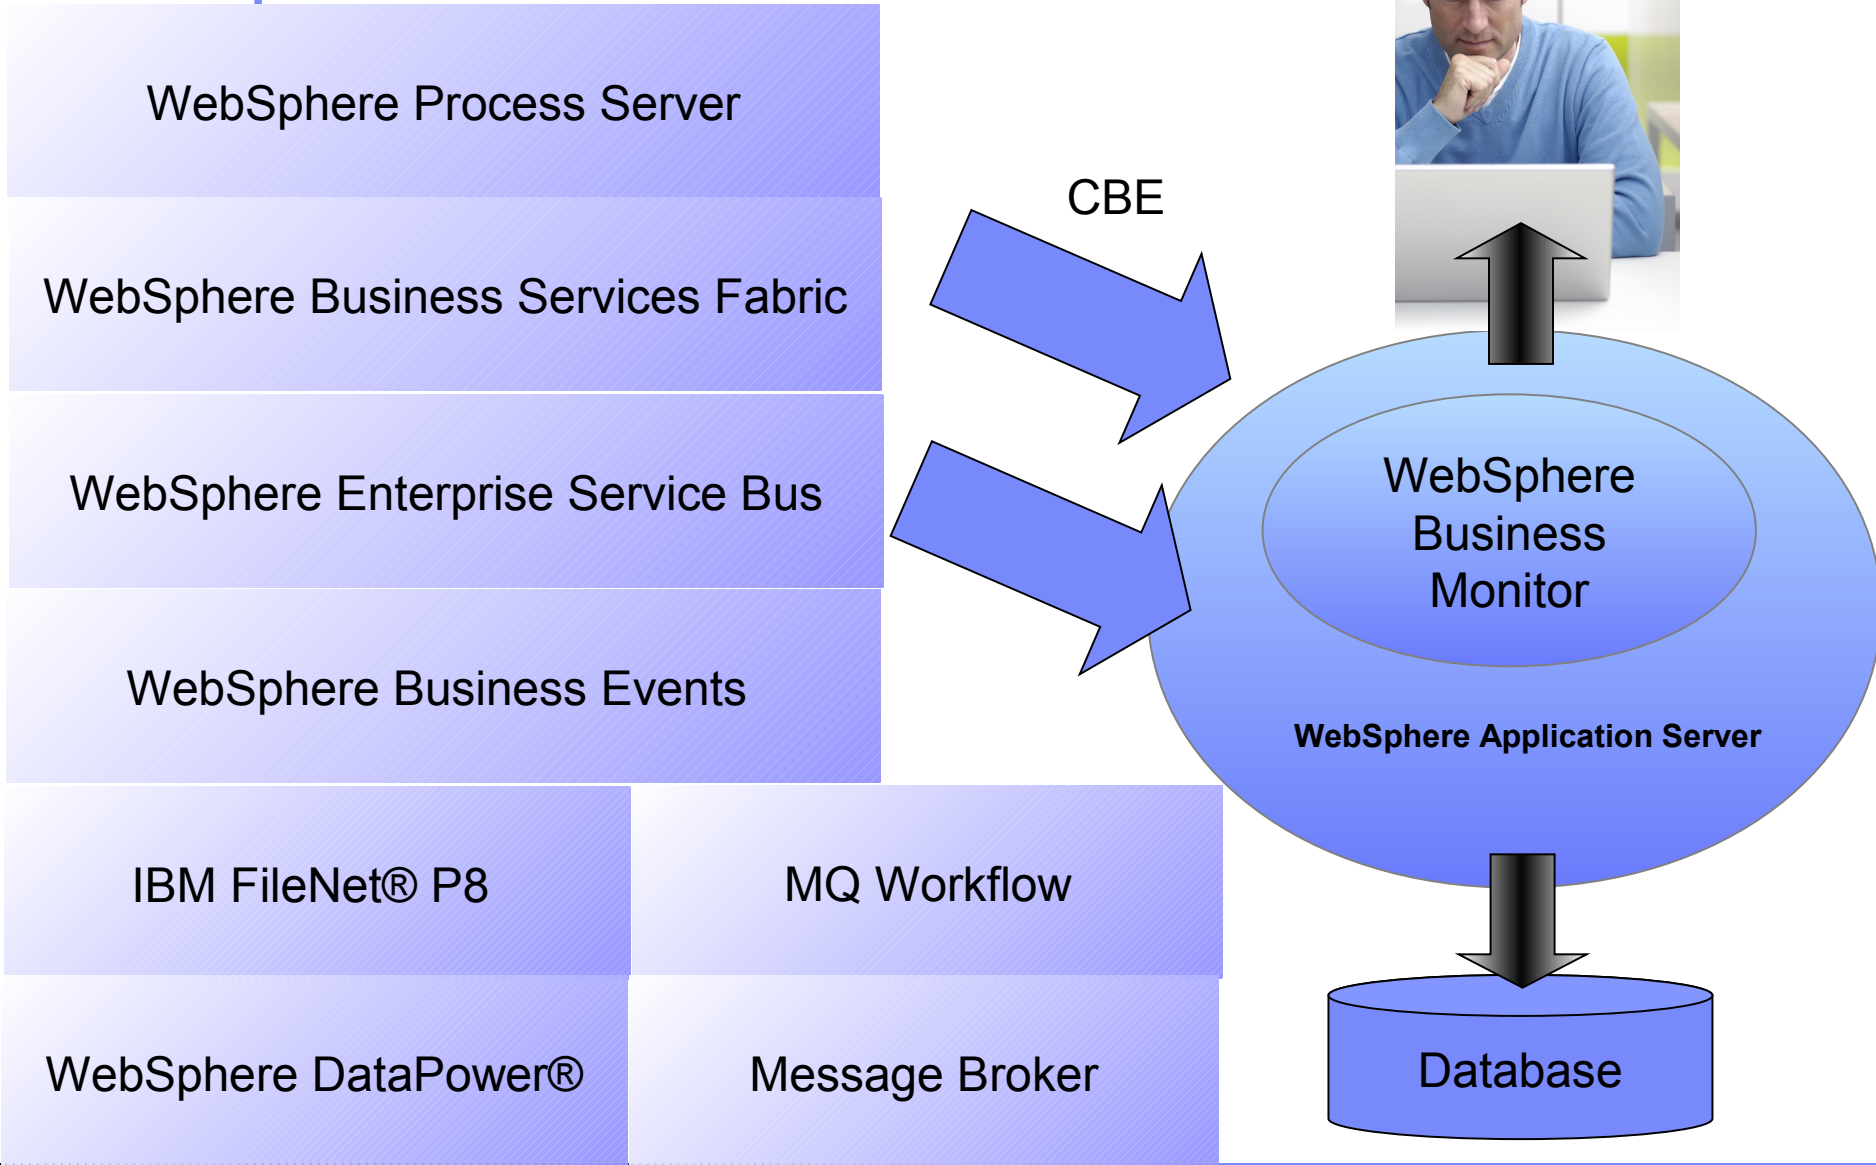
WebSphere Process Server

WebSphere Business Services Fabric

WebSphere Enterprise Service Bus

WebSphere Business Events

IBM FileNet® P8

MQ Workflow

WebSphere DataPower®

Message Broker

CBE

WebSphere Business Monitor

WebSphere Application Server

Database